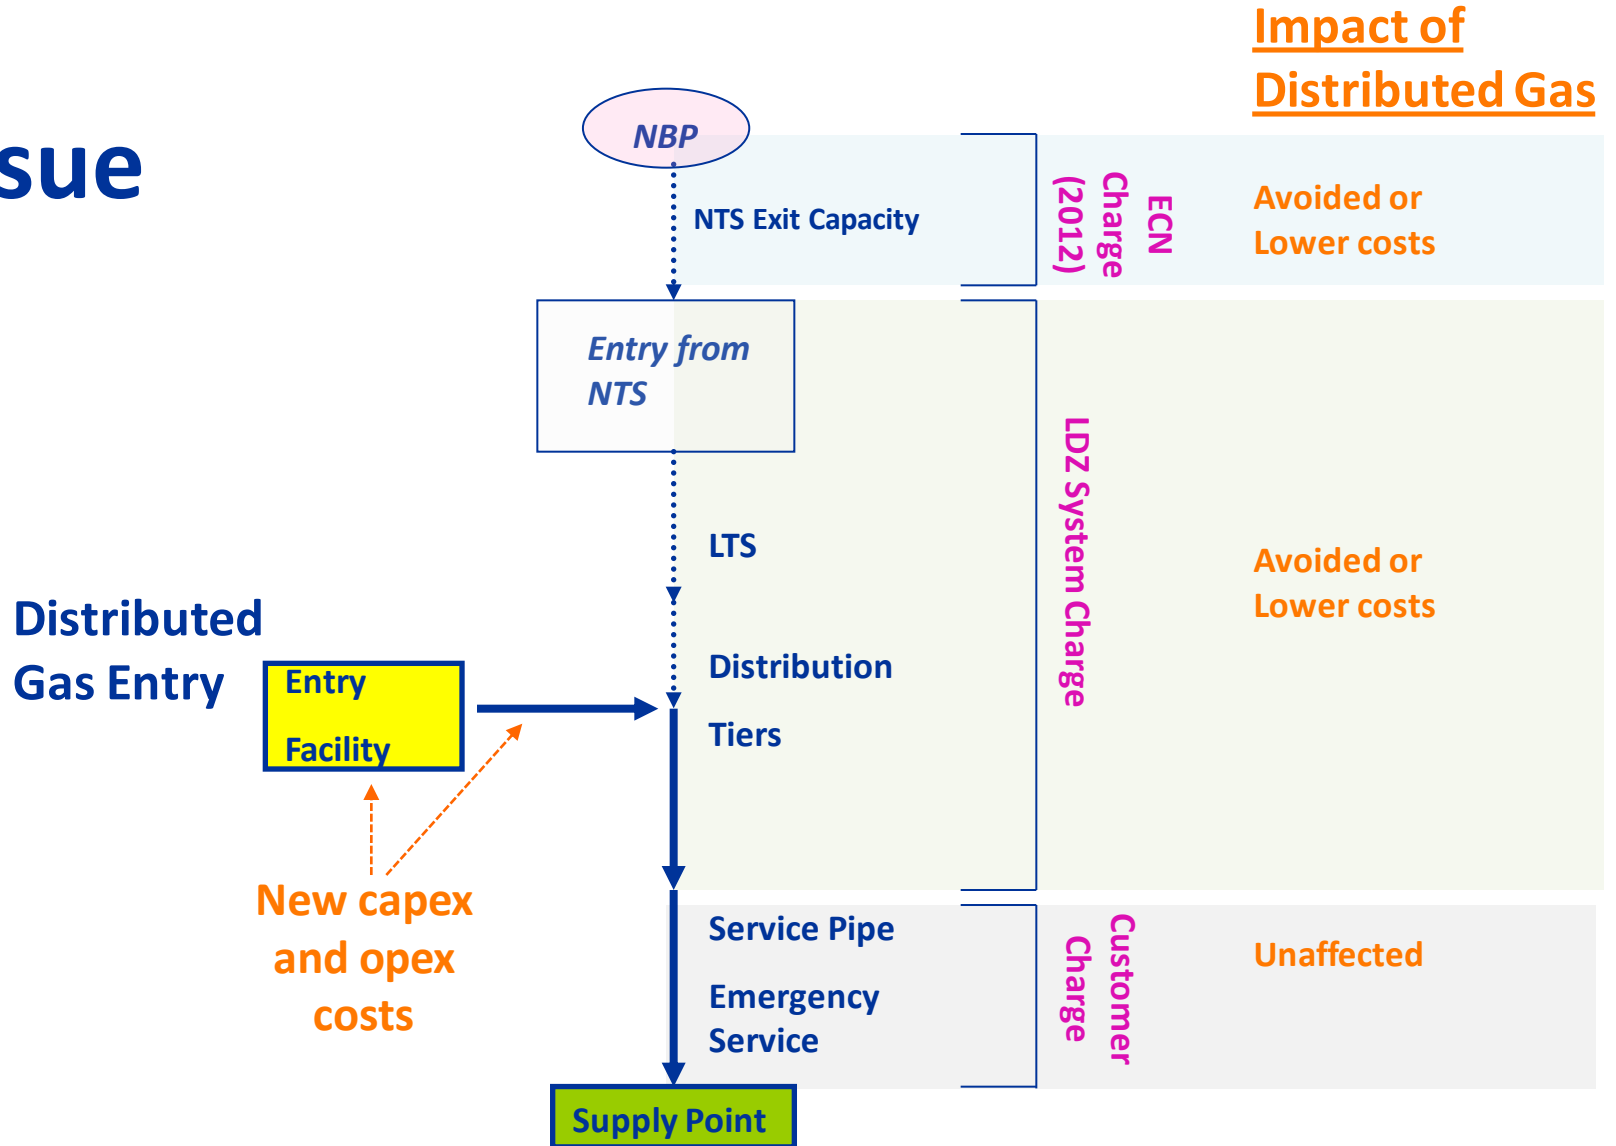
sue

Impact of Distributed Gas

NBP

NTS Exit Capacity

ECN Charge (2012)

Avoided or Lower costs

Entry from NTS

LTS

Distribution

Tiers

LDZ System Charge

Avoided or Lower costs

Distributed Gas Entry

Entry Facility

New capex and opex costs

Service Pipe

Emergency Service

Customer Charge

Unaffected

Supply Point